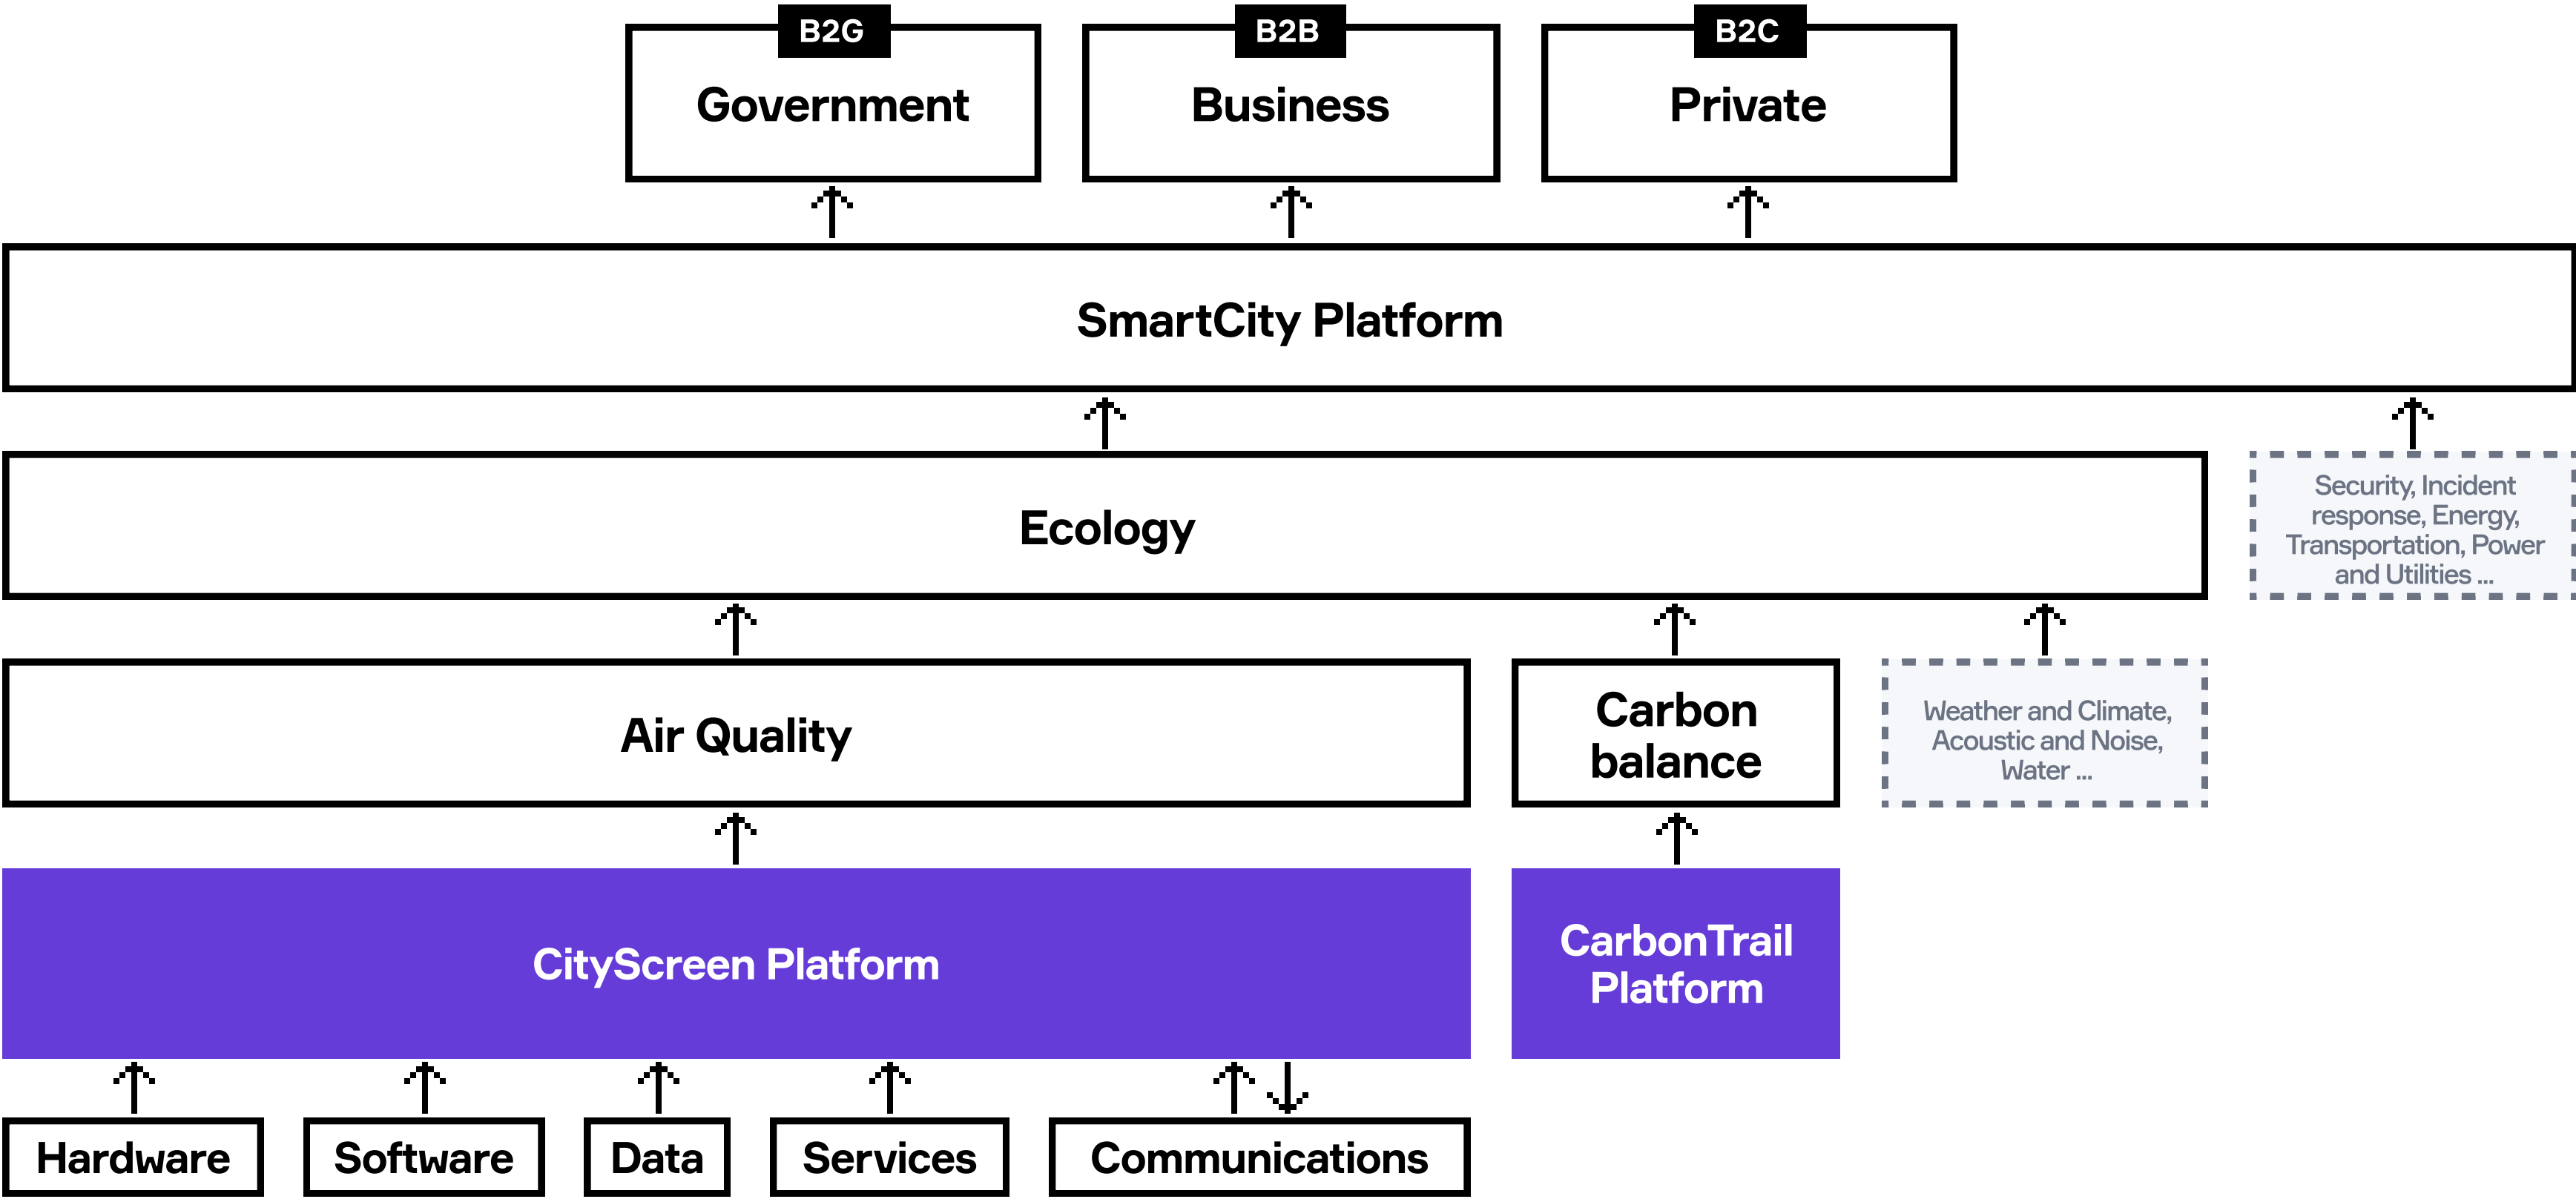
B2G
Government

B2B
Business

B2C
Private

SmartCity Platform

Ecology

Security, Incident response, Energy, Transportation, Power and Utilities ...

Air Quality

Carbon balance

Weather and Climate, Acoustic and Noise, Water ...

CityScreen Platform

CarbonTrail Platform

Hardware

Software

Data

Services

Communications